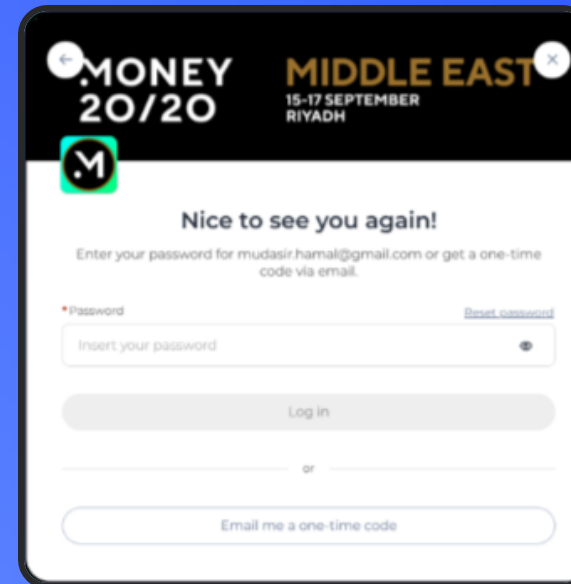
MONEY 20/20 MIDDLE EAST
15-17 SEPTEMBER
RIYADH

M

Nice to see you again!

Enter your password for mudasir.hamal@gmail.com or get a one-time code via email.

*Password

Reset password

Insert your password

Log in

or

Email me a one-time code